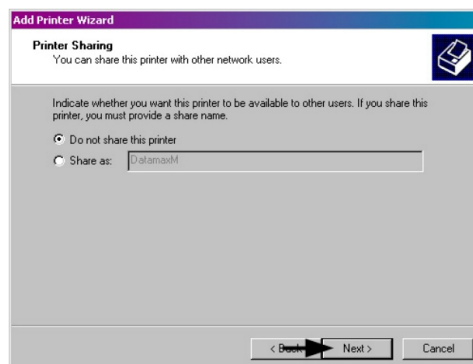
Add Printer Wizard

Printer Sharing
You can share this printer with other network users.

Indicate whether you want this printer to be available to other users. If you share this printer, you must provide a share name.

Do not share this printer
Share as: DatamaxM

< Back Next > Cancel